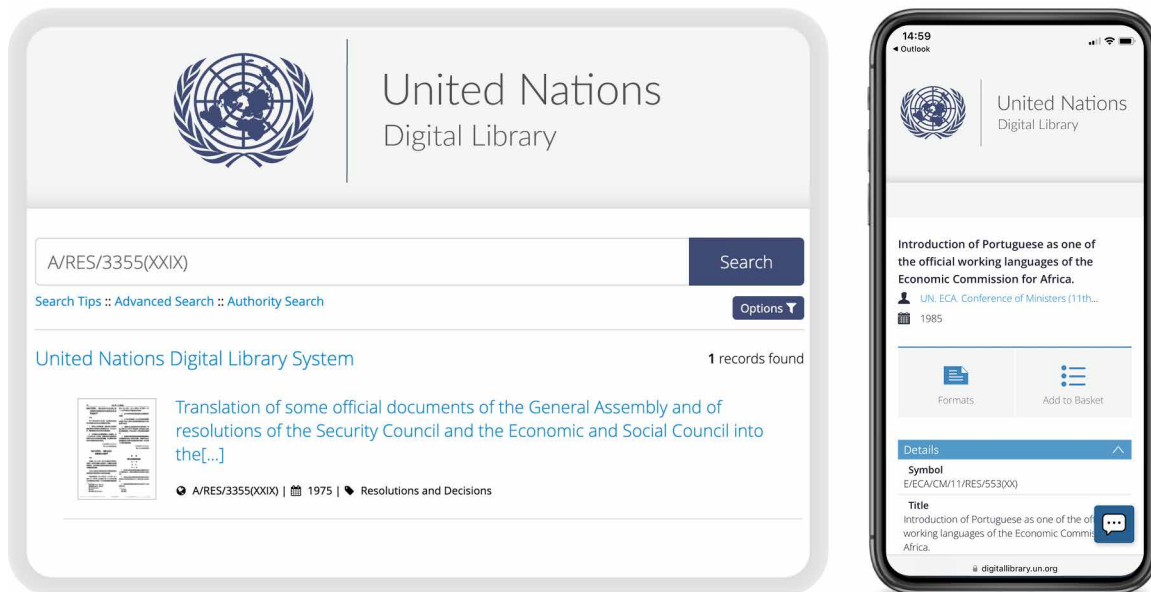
United Nations
Digital Library

A/RES/3355(XXIX)

Search

Search Tips :: Advanced Search :: Authority Search

Options

United Nations Digital Library System

**1** records found

Translation of some official documents of the General Assembly and of resolutions of the Security Council and the Economic and Social Council into the[...]

A/RES/3355(XXIX) | 1975 | Resolutions and Decisions

14:59
◂ Outlook

United Nations
Digital Library

Introduction of Portuguese as one of the official working languages of the Economic Commission for Africa.

UN. ECA. Conference of Ministers (11th...

1985

Formats

Add to Basket

Details

Symbol
E/ECA/CM/11/RES/553(XX)

Title
Introduction of Portuguese as one of the of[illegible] working languages of the Economic Commis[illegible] Africa.

digitallibrary.un.org